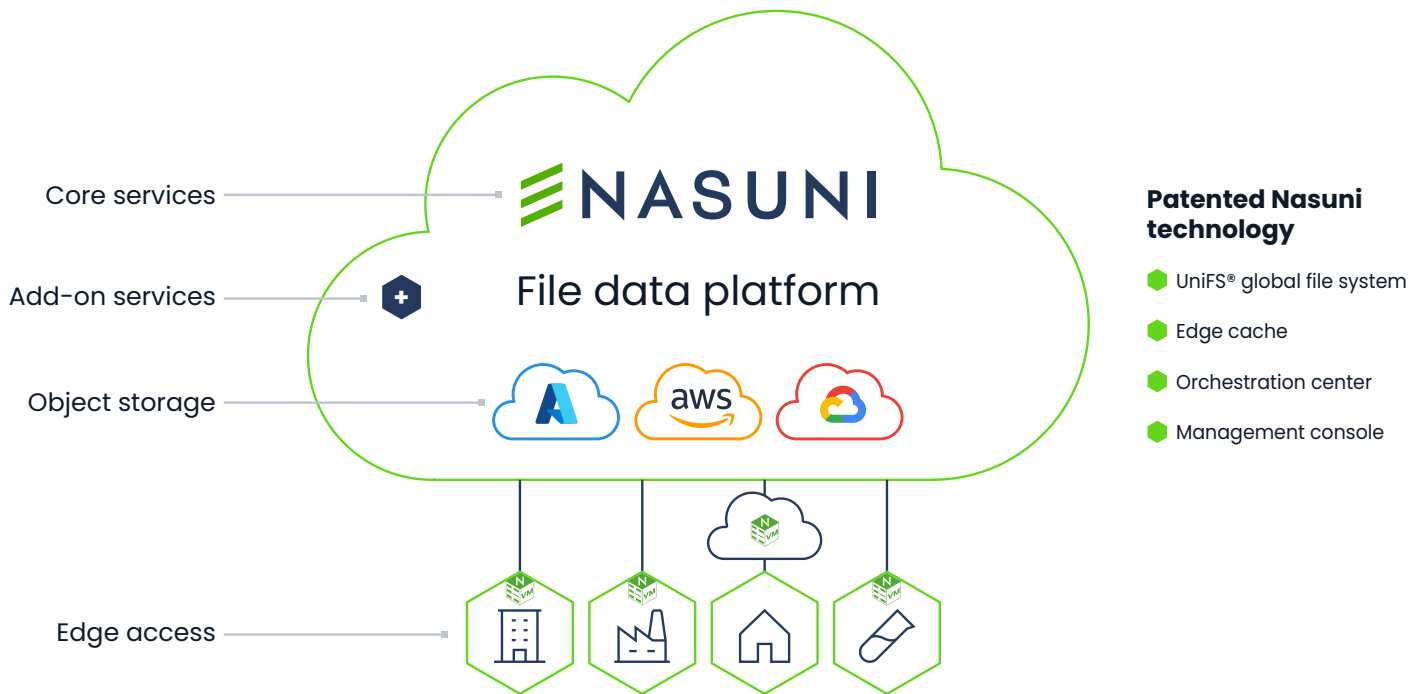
Core services

NASUNI

Add-on services

File data platform

Object storage

aws

Edge access

N VM

N VM

N VM

N VM

N VM

Patented Nasuni technology

UniFS® global file system

Edge cache

Orchestration center

Management console